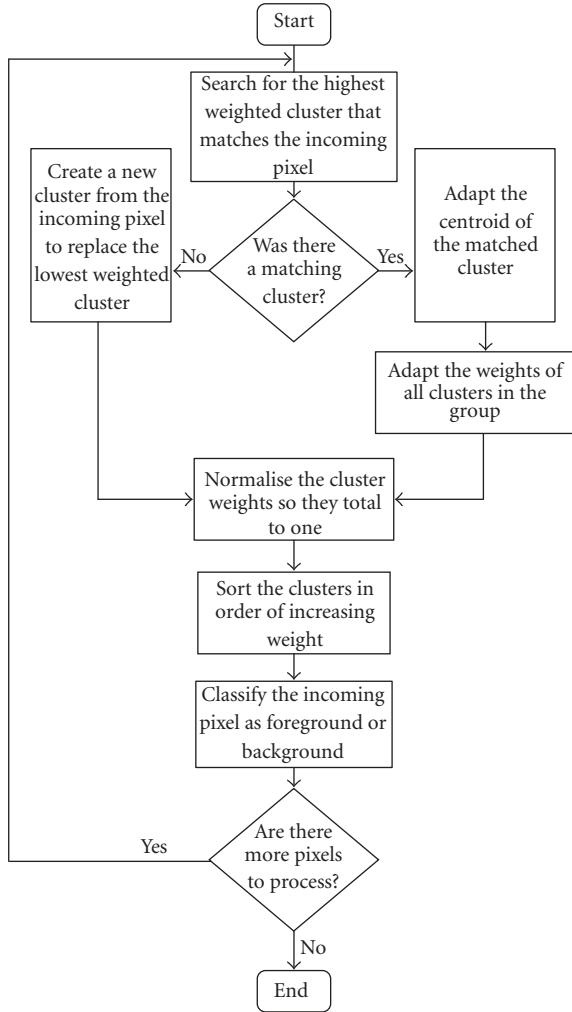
Start

Search for the highest weighted cluster that matches the incoming pixel

Create a new cluster from the incoming pixel to replace the lowest weighted cluster

No

Was there a matching cluster?

Yes

Adapt the centroid of the matched cluster

Adapt the weights of all clusters in the group

Normalise the cluster weights so they total to one

Sort the clusters in order of increasing weight

Classify the incoming pixel as foreground or background

Yes

Are there more pixels to process?

No

End